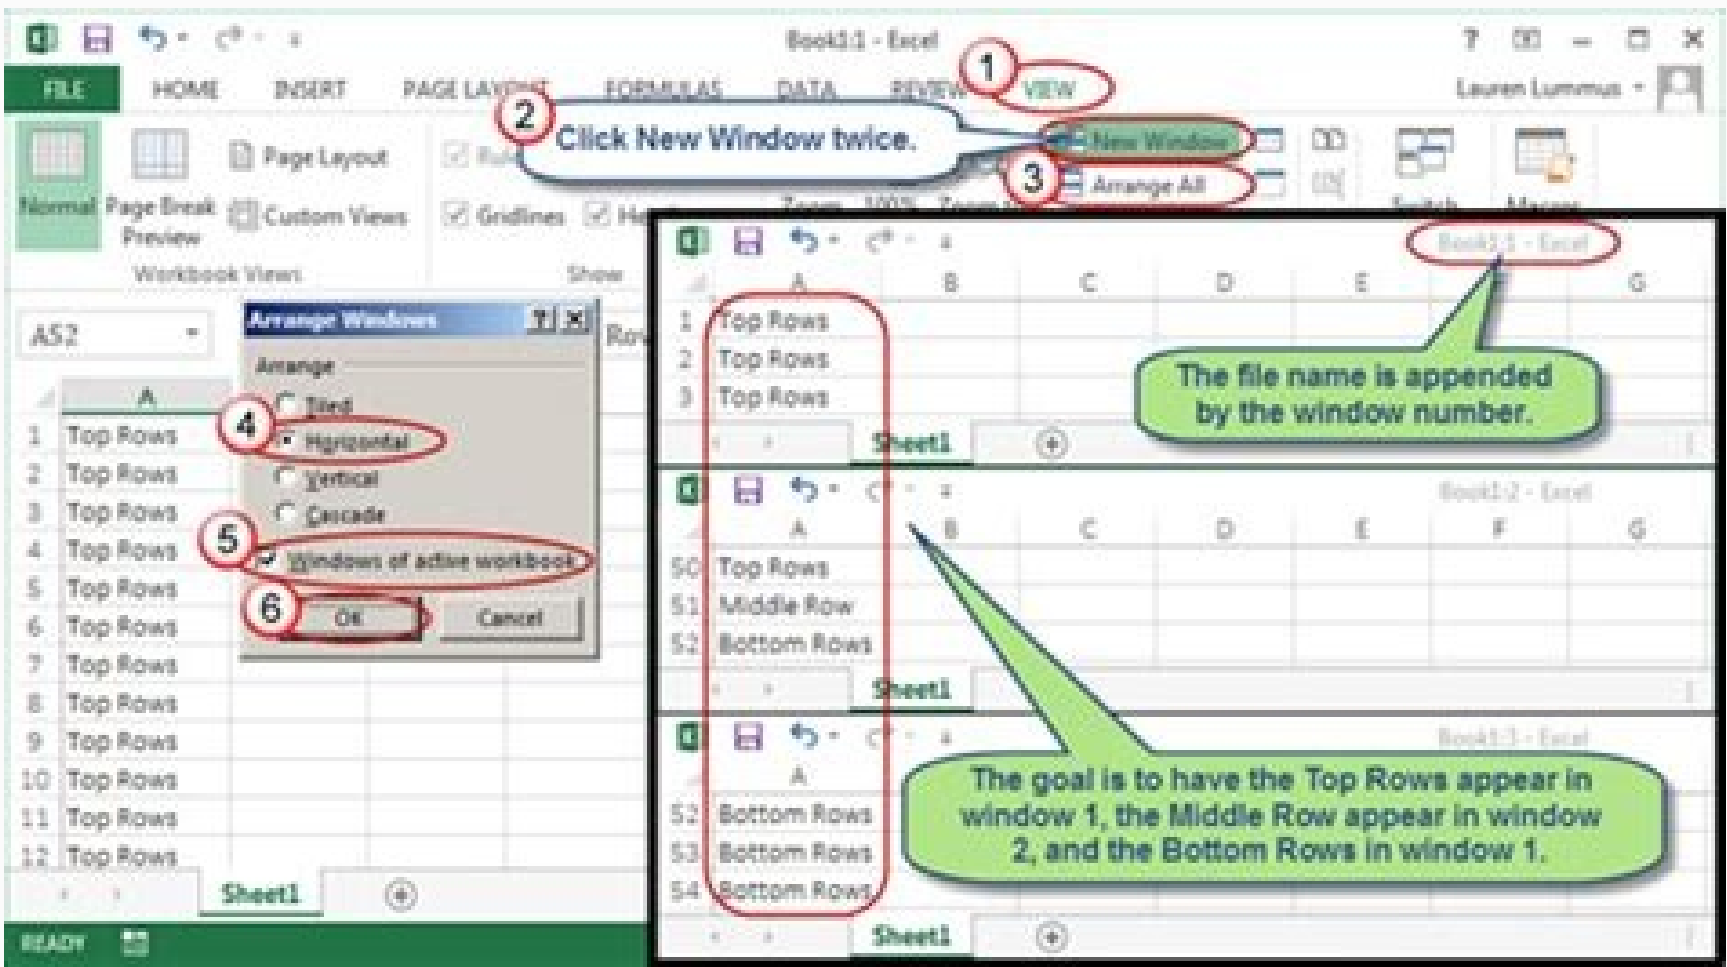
Book1:1 - Excel

FILE HOME INSERT PAGE LAYOUT FORMULAS DATA REVIEW VIEW

Lauren Lummus

1

2 Click New Window twice.

New Window

3 Arrange All

Normal Page Break Preview Page Layout Custom Views

Workbook Views

Gridlines

Show

A52

Arrange Windows

Arrange

Tiled

4 Horizontal

Vertical

Cascade

5 Windows of active workbook

6 OK Cancel

| | A |
|---|---|
| 1 | Top Rows |
| 2 | Top Rows |
| 3 | Top Rows |
| 4 | Top Rows |
| 5 | Top Rows |
| 6 | Top Rows |
| 7 | Top Rows |
| 8 | Top Rows |
| 9 | Top Rows |
| 10 | Top Rows |
| 11 | Top Rows |
| 12 | Top Rows |

Sheet1

READY

Book1:1 - Excel

| | A | B | C | D | E | | G |
|---|---|---|---|---|---|---|---|
| 1 | Top Rows | | | | | | |
| 2 | Top Rows | | | | | | |
| 3 | Top Rows | | | | | | |

The file name is appended by the window number.

Sheet1

Book1:2 - Excel

| | A | B | C | D | E | F | G |
|---|---|---|---|---|---|---|---|
| 50 | Top Rows | | | | | | |
| 51 | Middle Row | | | | | | |
| 52 | Bottom Rows | | | | | | |

Sheet1

Book1:3 - Excel

| | A |
|---|---|
| 52 | Bottom Rows |
| 53 | Bottom Rows |
| 54 | Bottom Rows |

The goal is to have the Top Rows appear in window 1, the Middle Row appear in window 2, and the Bottom Rows in window 1.

Sheet1